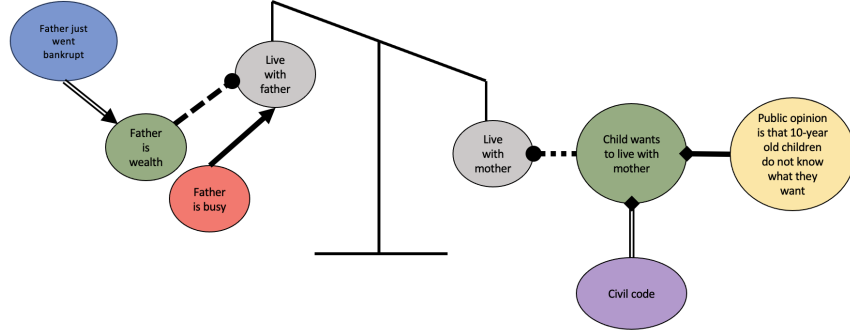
Father just went bankrupt

Live with father

Father is wealth

Father is busy

Live with mother

Child wants to live with mother

Public opinion is that 10-year old children do not know what they want

Civil code